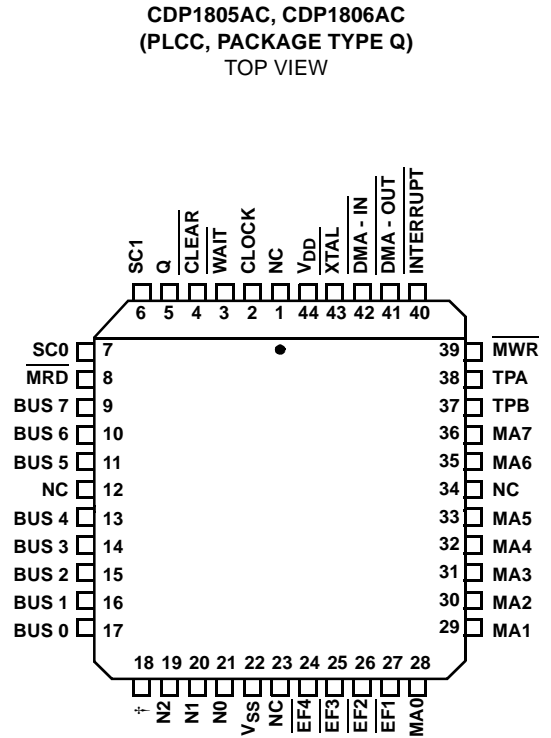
CDP1805AC, CDP1806AC
(PLCC, PACKAGE TYPE Q)
TOP VIEW

SC1 6
Q 5
$\overline{CLEAR}$ 4
$\overline{WAIT}$ 3
CLOCK 2
NC 1
$V_{DD}$ 44
$\overline{XTAL}$ 43
$\overline{DMA - IN}$ 42
$\overline{DMA - OUT}$ 41
$\overline{INTERRUPT}$ 40

SC0 7
$\overline{MRD}$ 8
BUS 7 9
BUS 6 10
BUS 5 11
NC 12
BUS 4 13
BUS 3 14
BUS 2 15
BUS 1 16
BUS 0 17

39 $\overline{MWR}$
38 TPA
37 TPB
36 MA7
35 MA6
34 NC
33 MA5
32 MA4
31 MA3
30 MA2
29 MA1

18 ÷
19 N2
20 N1
21 N0
22 $V_{SS}$
23 NC
24 $\overline{EF4}$
25 $\overline{EF3}$
26 $\overline{EF2}$
27 $\overline{EF1}$
28 MA0